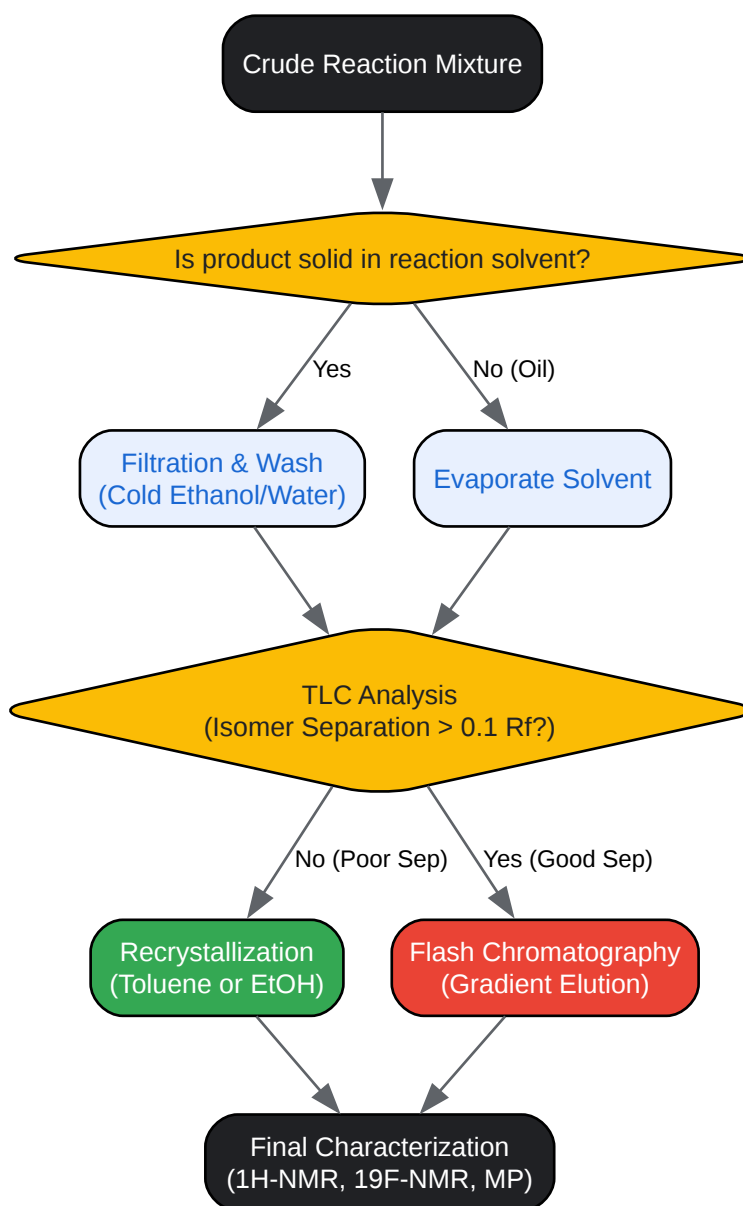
Crude Reaction Mixture

Is product solid in reaction solvent?

Yes

No (Oil)

Filtration & Wash (Cold Ethanol/Water)

Evaporate Solvent

TLC Analysis (Isomer Separation > 0.1 Rf?)

No (Poor Sep)

Yes (Good Sep)

Recrystallization (Toluene or EtOH)

Flash Chromatography (Gradient Elution)

Final Characterization (1H-NMR, 19F-NMR, MP)